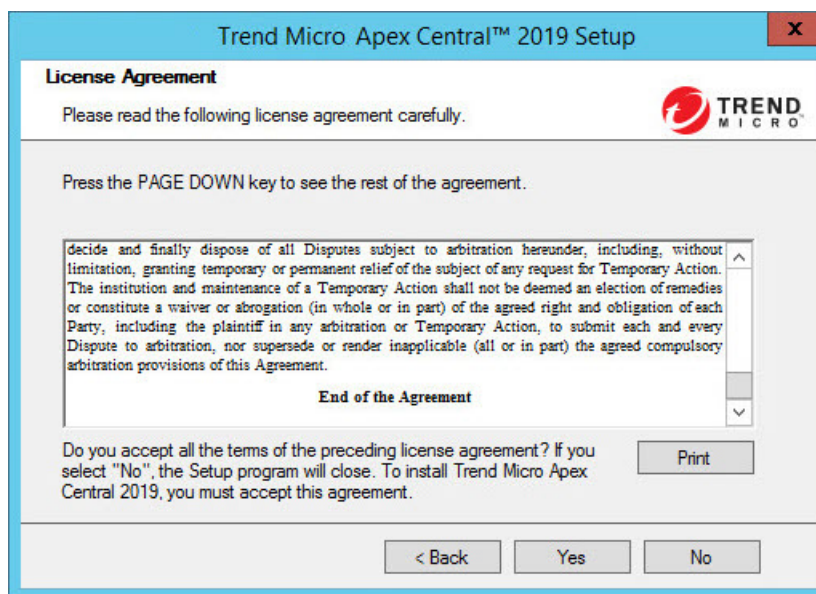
Trend Micro Apex Central™ 2019 Setup

X

License Agreement

Please read the following license agreement carefully.

TREND MICRO

Press the PAGE DOWN key to see the rest of the agreement.

decide and finally dispose of all Disputes subject to arbitration hereunder, including, without limitation, granting temporary or permanent relief of the subject of any request for Temporary Action. The institution and maintenance of a Temporary Action shall not be deemed an election of remedies or constitute a waiver or abrogation (in whole or in part) of the agreed right and obligation of each Party, including the plaintiff in any arbitration or Temporary Action, to submit each and every Dispute to arbitration, nor supersede or render inapplicable (all or in part) the agreed compulsory arbitration provisions of this Agreement.

End of the Agreement

Do you accept all the terms of the preceding license agreement? If you select "No", the Setup program will close. To install Trend Micro Apex Central 2019, you must accept this agreement.

Print

< Back

Yes

No